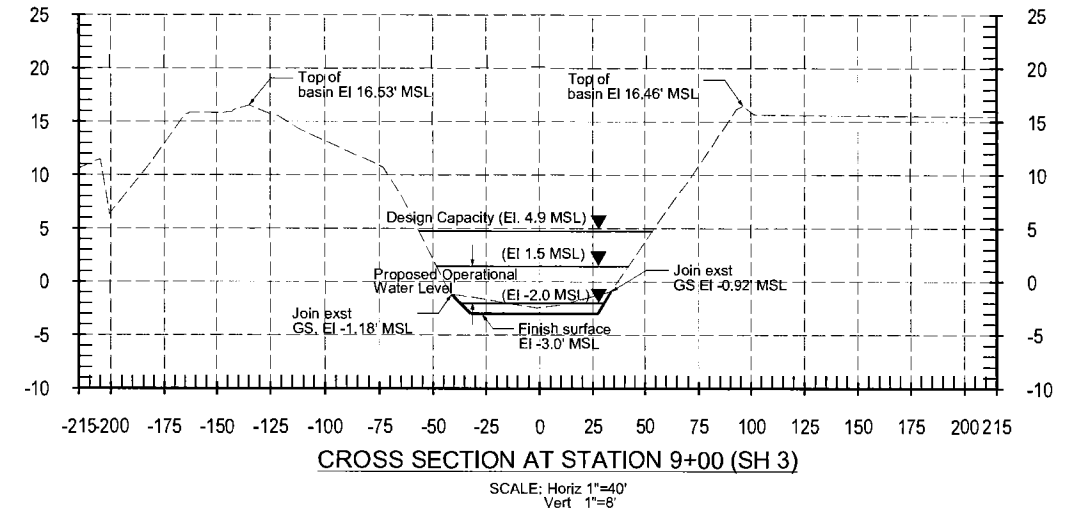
25
20
15
10
5
0
-5
-10

25
20
15
10
5
0
-5
-10

Top of basin El 16.53' MSL

Top of basin El 16.46' MSL

Design Capacity (El. 4.9 MSL)

(El 1.5 MSL)

Proposed Operational Water Level

Join exst GS El -0.92' MSL

(El -2.0 MSL)

Join exst GS, El -1.18' MSL

Finish surface El -3.0' MSL

-215 -200 -175 -150 -125 -100 -75 -50 -25 0 25 50 75 100 125 150 175 200 215

CROSS SECTION AT STATION 9+00 (SH 3)

SCALE: Horiz 1"=40'
Vert 1"=8'